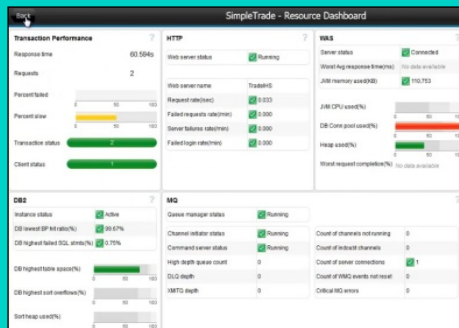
Back

SimpleTrade - Resource Dashboard

Transaction Performance

?

| | |
|---|---|
| Response time | 60.584s |
| Requests | 2 |

Percent failed

0 50 100

Percent slow

0 50 100

Transaction status 2

Client status 1

HTTP

?

| | |
|---|---|
| Web server status | Running |

| | |
|---|---|
| Web server name | TradeHS |
| Request rate(sec) | 0.033 |
| Failed requests rate(min) | 0.000 |
| Server failures rate(min) | 0.000 |
| Failed login rate(min) | 0.000 |

WAS

?

| | |
|---|---|
| Server status | Connected |
| Worst Avg response time(ms) | No data available |
| JVM memory used(KB) | 110,753 |

JVM CPU used(%)

0 50 100

DB Conn pool used(%)

0 50 100

Heap used(%)

0 50 100

Worst request completion(%) No data available

DB2

?

| | |
|---|---|
| Instance status | Active |
| DB lowest BP hit ratio(%) | 99.67% |
| DB highest failed SQL stmts(%) | 0.75% |

DB highest table space(%)

0 50 100

DB highest sort overflows(%)

0 50 100

Sort heap used(%)

MQ

?

| | |
|---|---|
| Queue manager status | Running |

| | | | |
|---|---|---|---|
| Channel initiator status | Running | Count of channels not running | 0 |
| Command server status | Running | Count of indoubt channels | 0 |
| High depth queue count | 0 | Count of server connections | 1 |
| DLQ depth | 0 | Count of WMQ events not reset | 0 |
| XMITQ depth | 0 | Critical MQ errors | 0 |